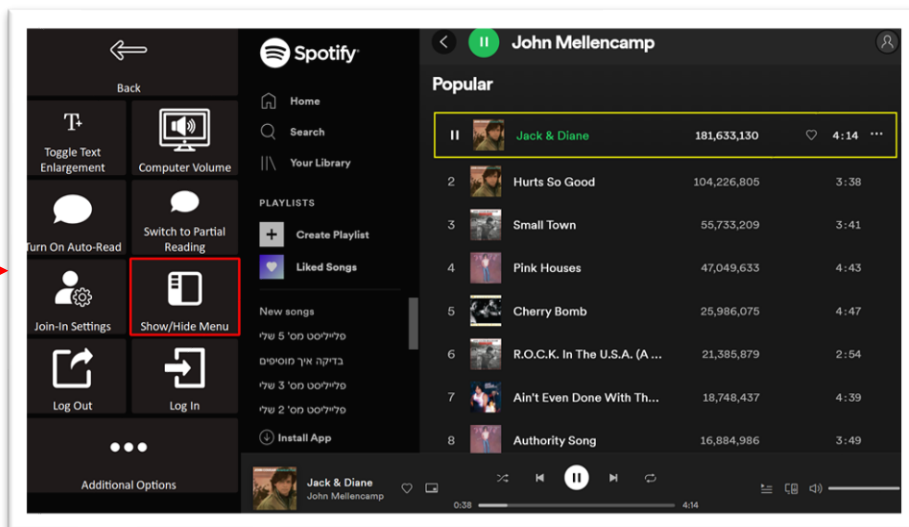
Back

Toggle Text Enlargement

Computer Volume

Turn On Auto-Read

Switch to Partial Reading

Join-In Settings

Show/Hide Menu

Log Out

Log In

Additional Options

Spotify

Home

Search

Your Library

PLAYLISTS

Create Playlist

Liked Songs

New songs

פלייליסט מס׳ 5 שלי

בדיקה איך מוסיפים

פלייליסט מס׳ 3 שלי

פלייליסט מס׳ 2 שלי

Install App

John Mellencamp

Popular

| | | | | |
|---|---|---|---|---|
| | Jack & Diane | 181,633,130 | | 4:14 |
| 2 | Hurts So Good | 104,226,805 | | 3:38 |
| 3 | Small Town | 55,733,209 | | 3:41 |
| 4 | Pink Houses | 47,049,633 | | 4:43 |
| 5 | Cherry Bomb | 25,986,075 | | 4:47 |
| 6 | R.O.C.K. In The U.S.A. (A ... | 21,385,879 | | 2:54 |
| 7 | Ain't Even Done With Th... | 18,748,437 | | 4:39 |
| 8 | Authority Song | 16,884,986 | | 3:49 |

Jack & Diane
John Mellencamp

0:38

4:14